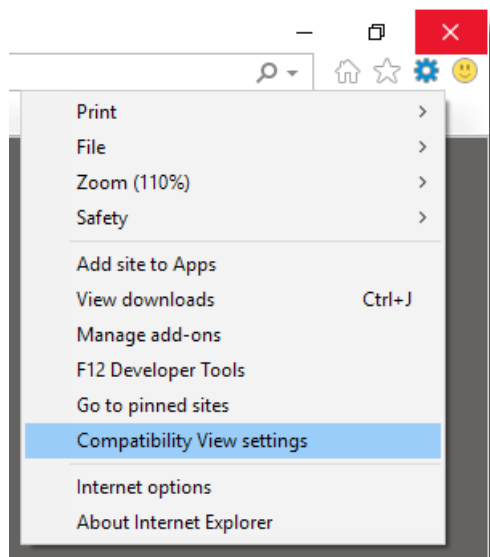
Print >
File >
Zoom (110%) >
Safety >

Add site to Apps
View downloads Ctrl+J
Manage add-ons
F12 Developer Tools
Go to pinned sites
Compatibility View settings

Internet options
About Internet Explorer